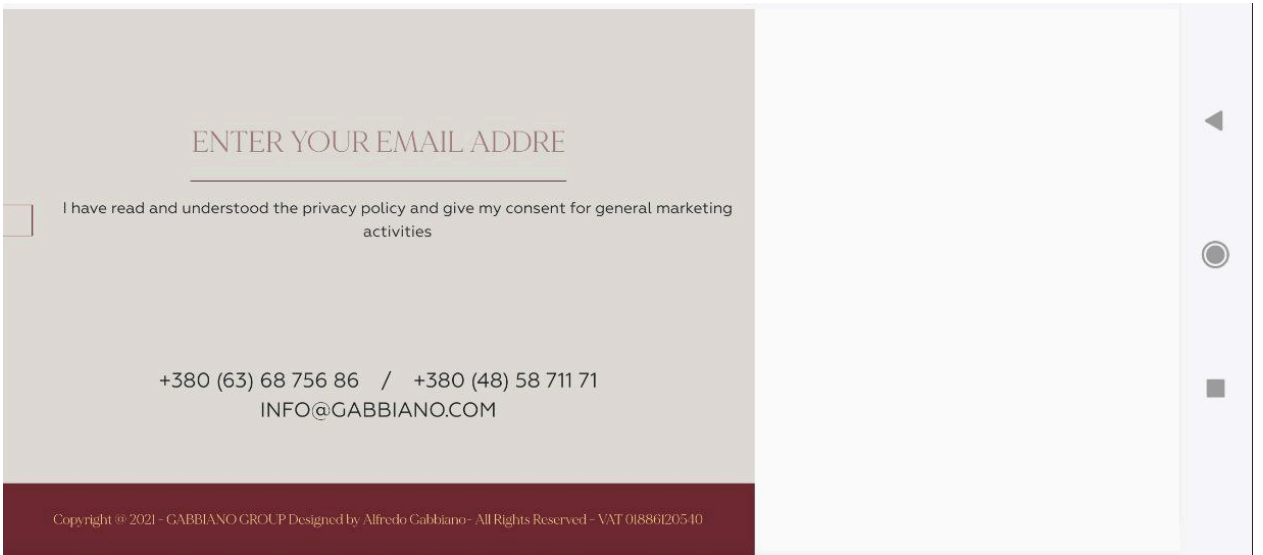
ENTER YOUR EMAIL ADDRE

I have read and understood the privacy policy and give my consent for general marketing activities

+380 (63) 68 756 86 / +380 (48) 58 711 71
INFO@GABBIANO.COM

Copyright @ 2021 - GABBIANO GROUP Designed by Alfredo Gabbiano - All Rights Reserved - VAT 01886120540